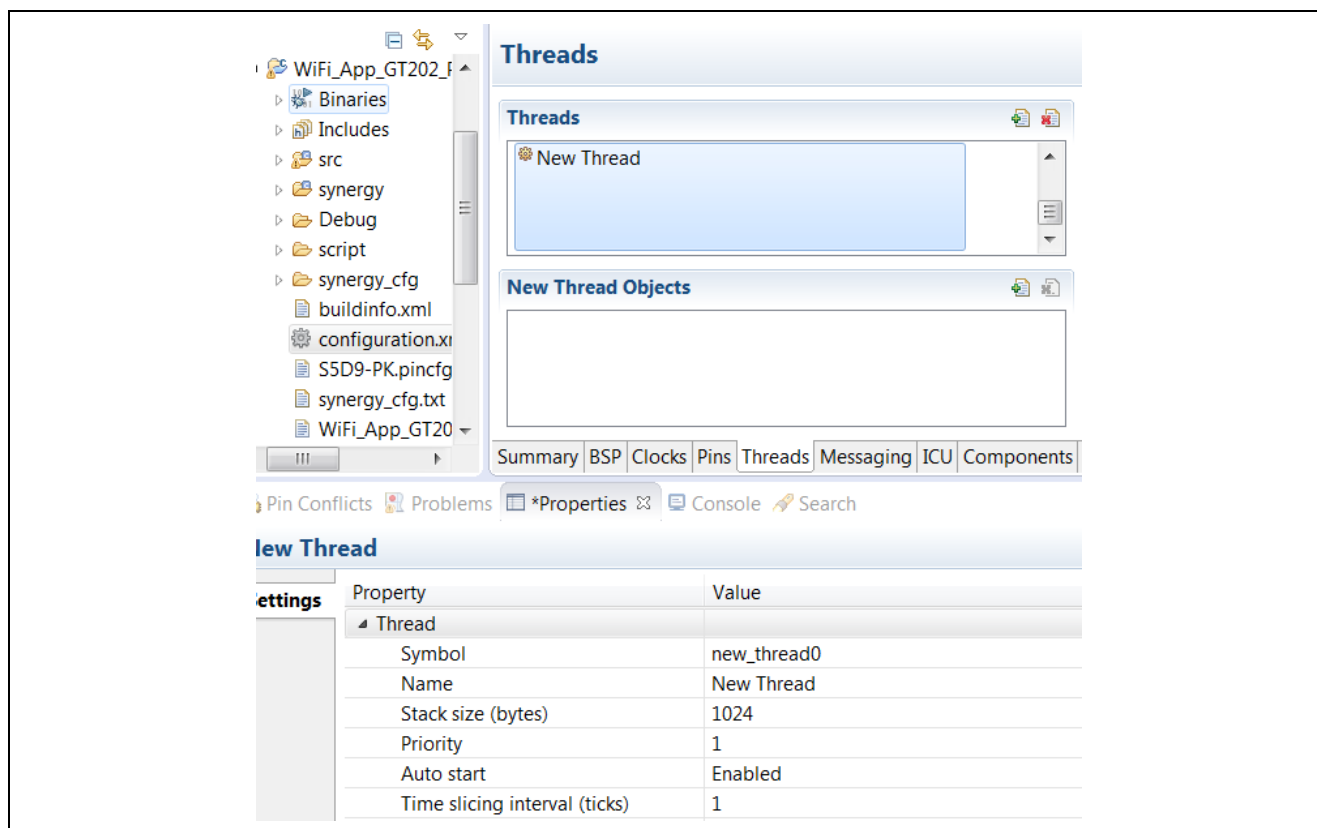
WiFi_App_GT202_F
Binaries
Includes
src
synergy
Debug
script
synergy_cfg
buildinfo.xml
configuration.xr
S5D9-PK.pincfg
synergy_cfg.txt
WiFi_App_GT20

Threads

Threads

New Thread

New Thread Objects

Summary | BSP | Clocks | Pins | Threads | Messaging | ICU | Components

Pin Conflicts | Problems | *Properties | Console | Search

lew Thread

ettings

| Property | Value |
|---|---|
| Thread | |
| Symbol | new_thread0 |
| Name | New Thread |
| Stack size (bytes) | 1024 |
| Priority | 1 |
| Auto start | Enabled |
| Time slicing interval (ticks) | 1 |